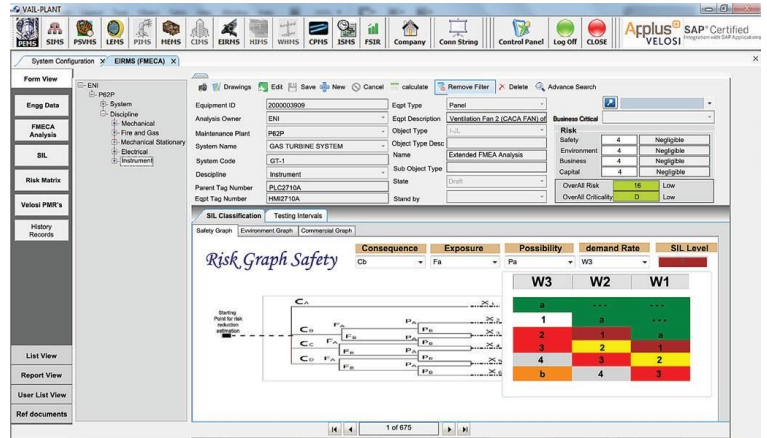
VAIL-PLANT

PEMS SIMS PSVMS LEMS PIMS MEMS CIMS EIRMS HIMS WHMS CPMS ISMS FSIR Company Conn String Control Panel Log Off CLOSE

Applus VELOSI SAP Certified

System Configuration × EIRMS (FMECA) ×

Form View

Engg Data

FMECA Analysis

SIL

Risk Matrix

Velosi PMR's

History Records

List View

Report View

User List View

Ref documents

ENI
P62P
System
Discipline
Mechanical
Fire and Gas
Mechanical Stationary
Electrical
Instrument

Drawings Edit Save New Cancel calculate Remove Filter Delete Advance Search

| | | | |
|---|---|---|---|
| Equipment ID | 2000003909 | Eqpt Type | Panel |
| Analysis Owner | ENI | Eqpt Description | Ventilation Fan 2 (CACA FAN) of |
| Maintenance Plant | P62P | Object Type | |
| System Name | GAS TURBINE SYSTEM | Object Type Desc | |
| System Code | GT-1 | Name | Extended FMEA Analysis |
| Descipline | Instrument | Sub Object Type | |
| Parent Tag Number | PLC2710A | State | Draft |
| Eqpt Tag Number | HMI2710A | Stand by | |

Business Critical

Risk

| | | |
|---|---|---|
| Safety | 4 | Negligible |
| Environment | 4 | Negligible |
| Business | 4 | Negligible |
| Capital | 4 | Negligible |
| OverAll Risk | 16 | Low |
| OverAll Criticality | D | Low |

SIL Classification Testing Intervals

Safety Graph Environment Graph Commercial Graph

Risk Graph Safety

| Consequence | Exposure | Possibility | demand Rate | SIL Level |
|---|---|---|---|---|
| Cb | Fa | Pa | W3 | |

Starting Point for risk reduction estimation

$C_A$ $C_B$ $C_C$ $C_D$ $F_A$ $F_B$ $P_A$ $P_B$

| W3 | W2 | W1 |
|---|---|---|
| a | --- | --- |
| 1 | a | --- |
| 2 | 1 | a |
| 3 | 2 | 1 |
| 4 | 3 | 2 |
| b | 4 | 3 |

1 of 675